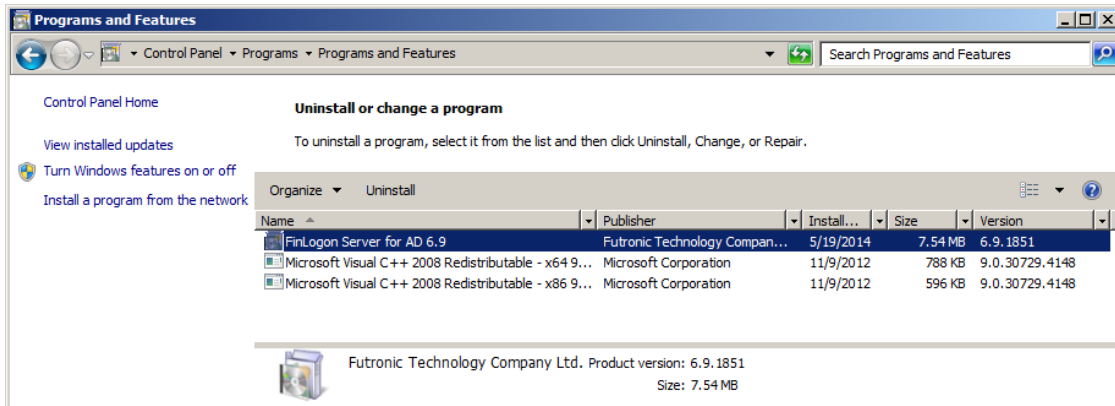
Programs and Features

Control Panel ▸ Programs ▸ Programs and Features

Search Programs and Features

Control Panel Home

View installed updates

Turn Windows features on or off

Install a program from the network

Uninstall or change a program

To uninstall a program, select it from the list and then click Uninstall, Change, or Repair.

Organize ▾ Uninstall

| Name | Publisher | Install... | Size | Version |
|---|---|---|---|---|
| FinLogon Server for AD 6.9 | Futronic Technology Compan... | 5/19/2014 | 7.54 MB | 6.9.1851 |
| Microsoft Visual C++ 2008 Redistributable - x64 9... | Microsoft Corporation | 11/9/2012 | 788 KB | 9.0.30729.4148 |
| Microsoft Visual C++ 2008 Redistributable - x86 9... | Microsoft Corporation | 11/9/2012 | 596 KB | 9.0.30729.4148 |

Futronic Technology Company Ltd. Product version: 6.9.1851
Size: 7.54 MB